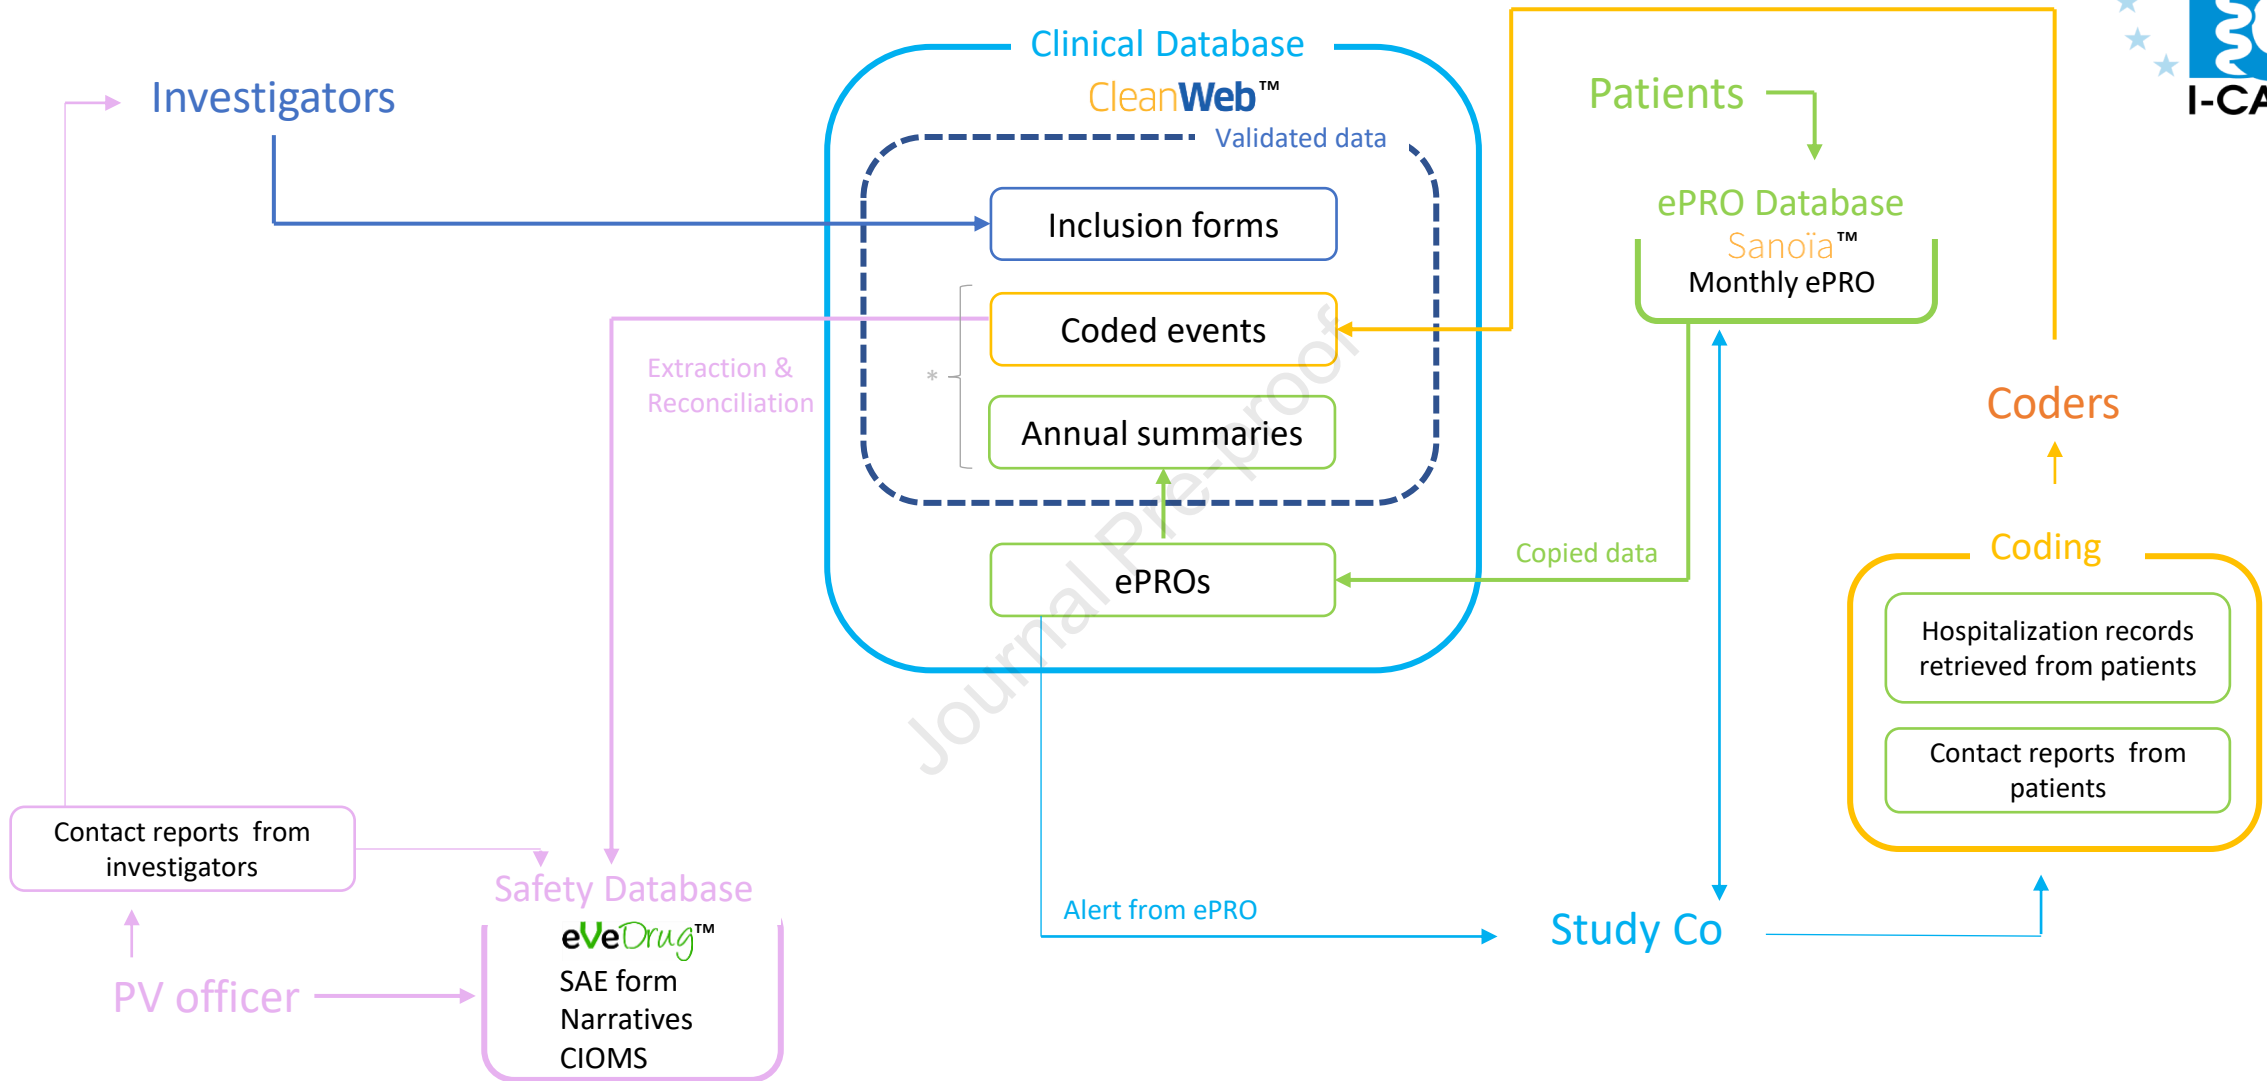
Investigators

Clinical Database
CleanWeb™
Validated data

Inclusion forms

Coded events

Annual summaries

ePROs

Extraction & Reconciliation

*

Patients

ePRO Database
Sanoïa™
Monthly ePRO

Copied data

Coders

Coding

Hospitalization records retrieved from patients

Contact reports from patients

I-CA

Contact reports from investigators

Safety Database
eVeDrug™
SAE form
Narratives
CIOMS

PV officer

Alert from ePRO

Study Co

Journal Pre-proof